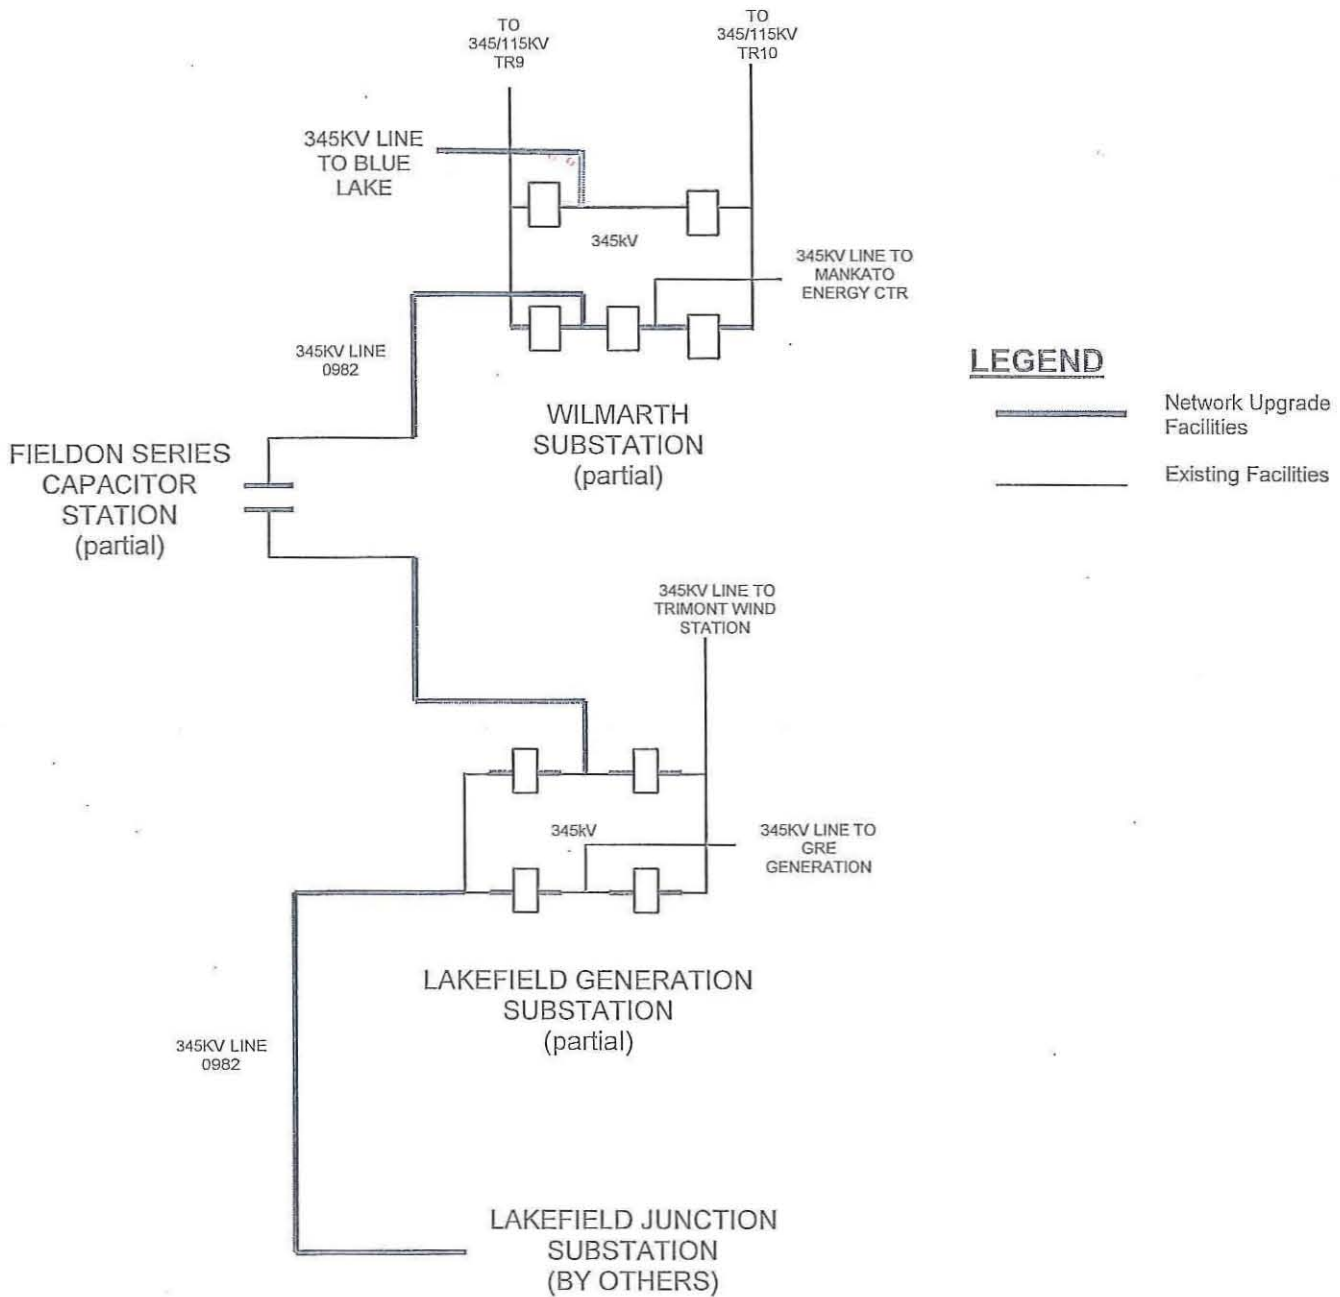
TO
345/115KV
TR9

TO
345/115KV
TR10

345KV LINE
TO BLUE
LAKE

345kV

345KV LINE TO
MANKATO
ENERGY CTR

345KV LINE
0982

LEGEND

Network Upgrade
Facilities

Existing Facilities

WILMARTH
SUBSTATION
(partial)

FIELDON SERIES
CAPACITOR
STATION
(partial)

345KV LINE TO
TRIMONT WIND
STATION

345kV

345KV LINE TO
GRE
GENERATION

LAKEFIELD GENERATION
SUBSTATION
(partial)

345KV LINE
0982

LAKEFIELD JUNCTION
SUBSTATION
(BY OTHERS)